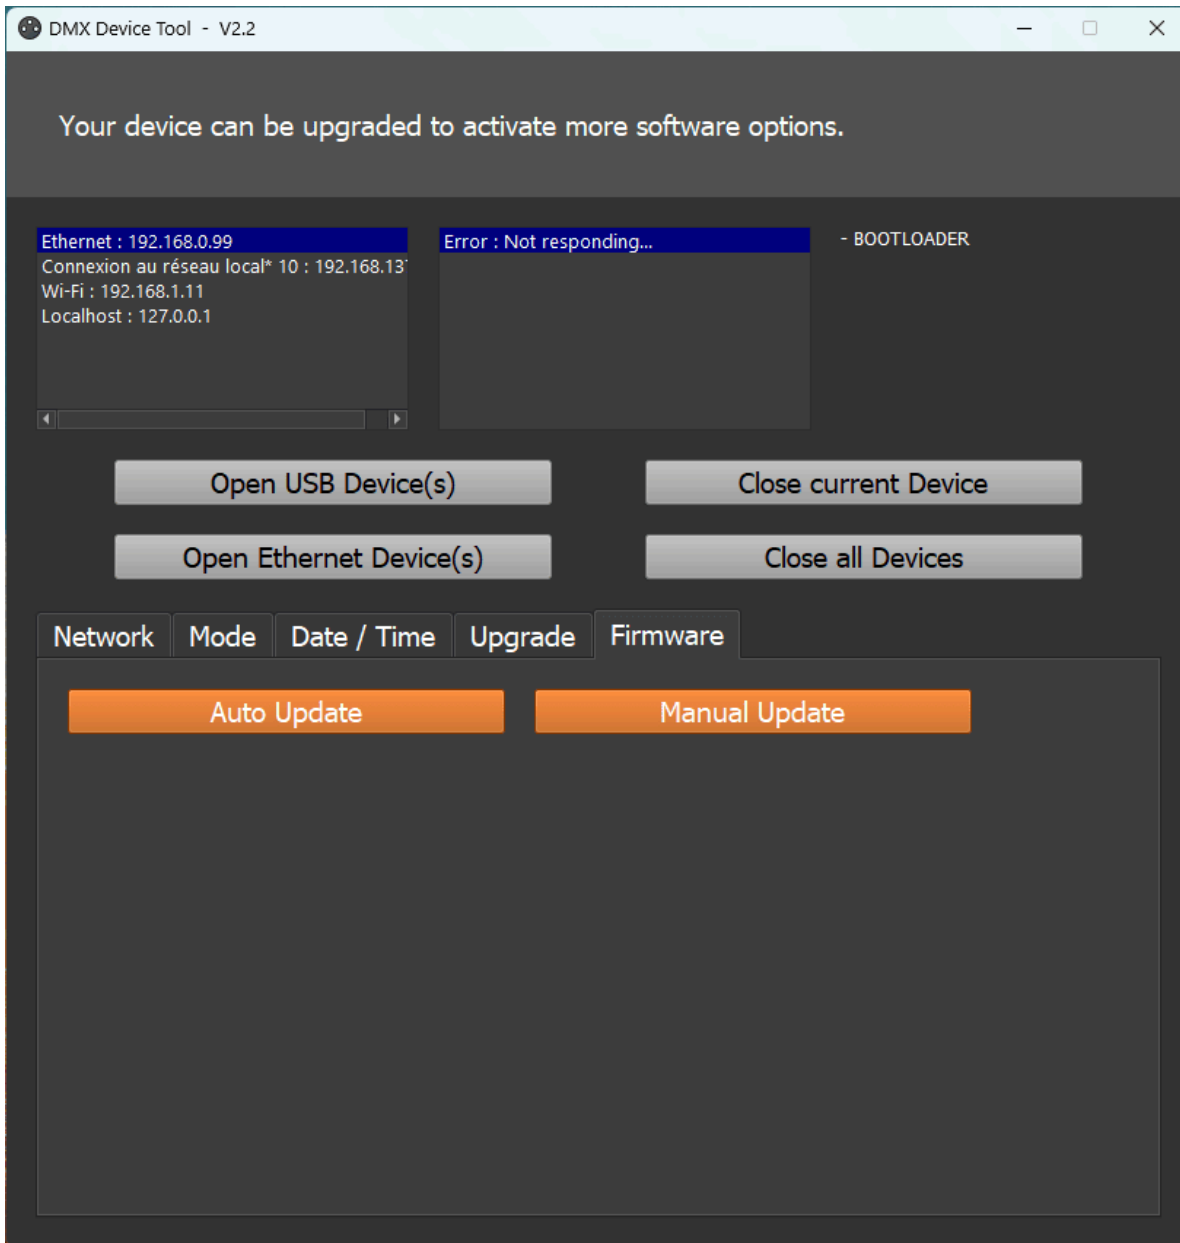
DMX Device Tool - V2.2

Your device can be upgraded to activate more software options.

Ethernet : 192.168.0.99
Connexion au réseau local* 10 : 192.168.13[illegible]
Wi-Fi : 192.168.1.11
Localhost : 127.0.0.1

Error : Not responding...

- BOOTLOADER

Open USB Device(s)

Close current Device

Open Ethernet Device(s)

Close all Devices

Network | Mode | Date / Time | Upgrade | Firmware

Auto Update

Manual Update